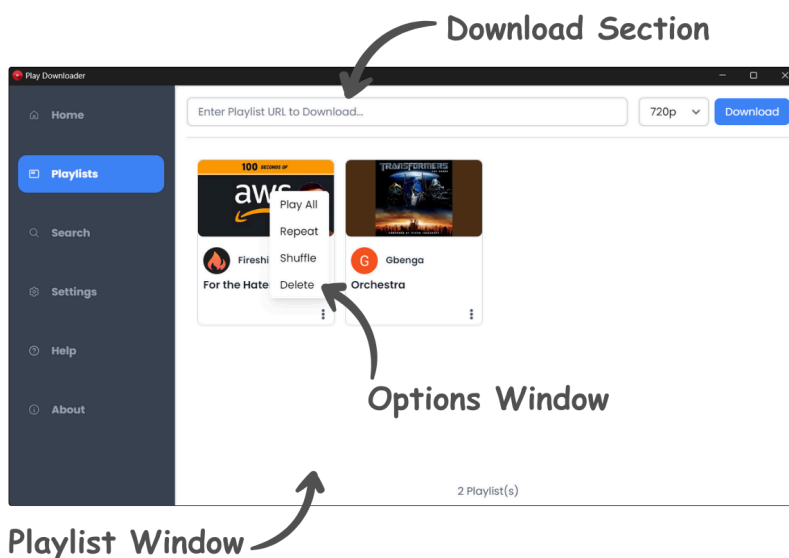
Download Section

Play Downloader

Home

Playlists

Search

Settings

Help

About

Enter Playlist URL to Download...

720p

Download

100 SECONDS OF

aws

Fireshi

For the Hate

Play All

Repeat

Shuffle

Delete

TRANSFORMERS

G

Gbenga

Orchestra

Options Window

2 Playlist(s)

Playlist Window